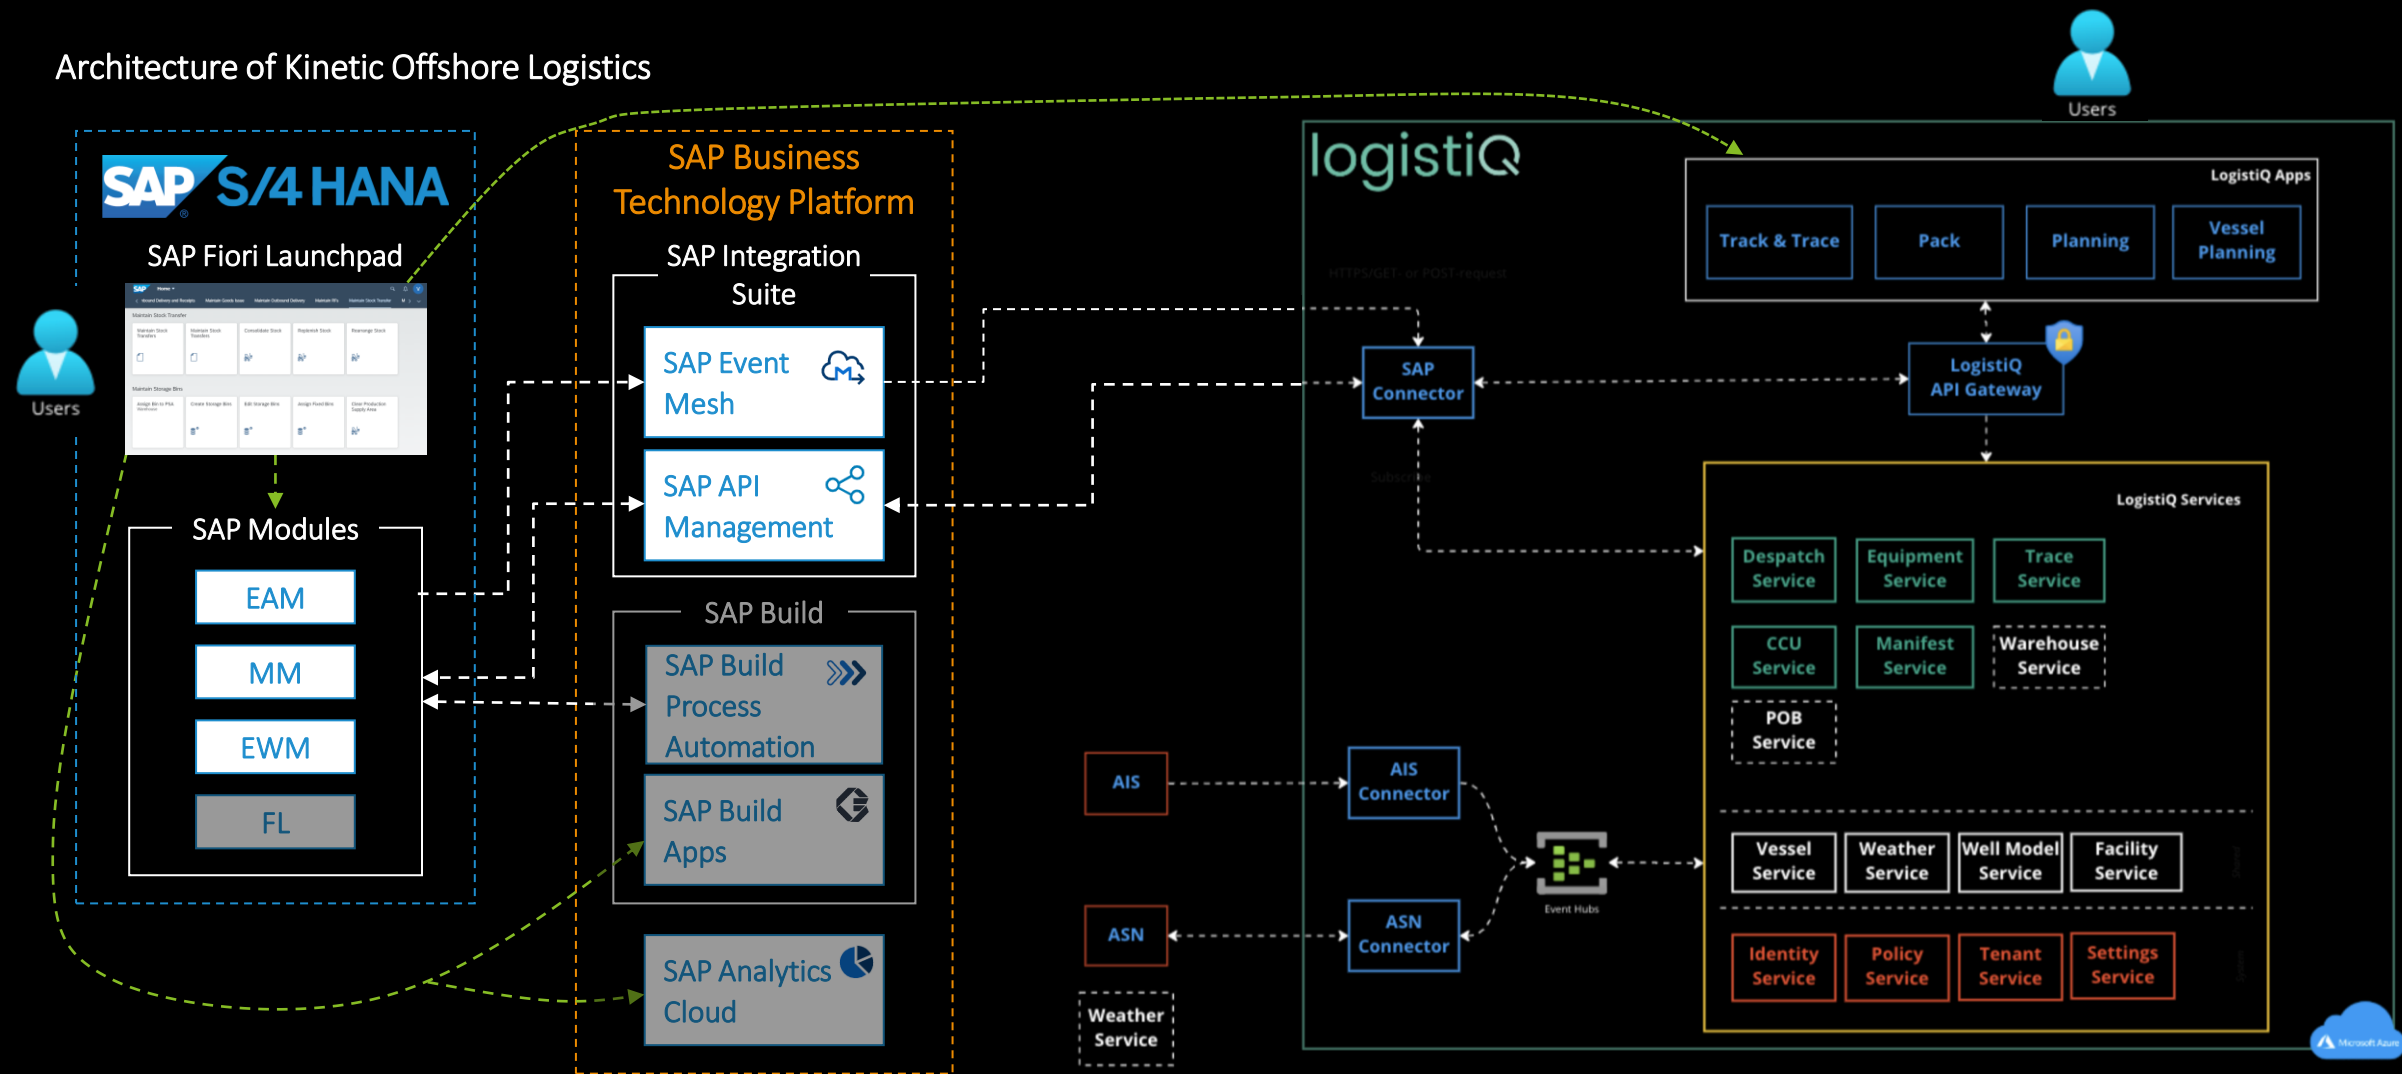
Architecture of Kinetic Offshore Logistics

Users

SAP S/4HANA

SAP Fiori Launchpad

SAP Modules

EAM

MM

EWM

FL

Users

SAP Business Technology Platform

SAP Integration Suite

SAP Event Mesh

SAP API Management

SAP Build

SAP Build Process Automation

SAP Build Apps

SAP Analytics Cloud

logistiQ

LogistiQ Apps

Track & Trace

Pack

Planning

Vessel Planning

HTTPS/GET- or POST-request

SAP Connector

LogistiQ API Gateway

Subscribe

LogistiQ Services

Despatch Service

Equipment Service

Trace Service

CCU Service

Manifest Service

Warehouse Service

POB Service

AIS

AIS Connector

Event Hubs

Vessel Service

Weather Service

Well Model Service

Facility Service

ASN

ASN Connector

Identity Service

Policy Service

Tenant Service

Settings Service

Weather Service

Microsoft Azure